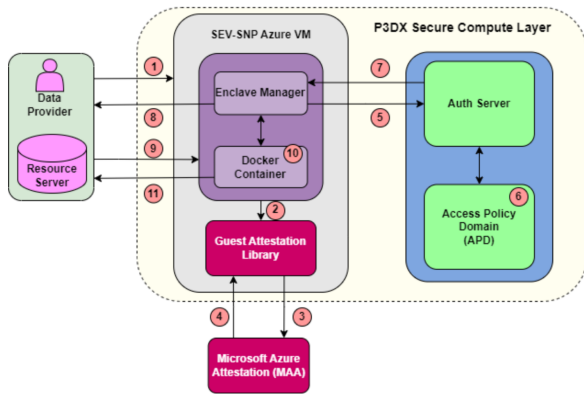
P3DX Secure Compute Layer

SEV-SNP Azure VM

Data Provider

Resource Server

Enclave Manager

Docker Container

Guest Attestation Library

Auth Server

Access Policy Domain (APD)

Microsoft Azure Attestation (MAA)

1
2
3
4
5
6
7
8
9
10
11